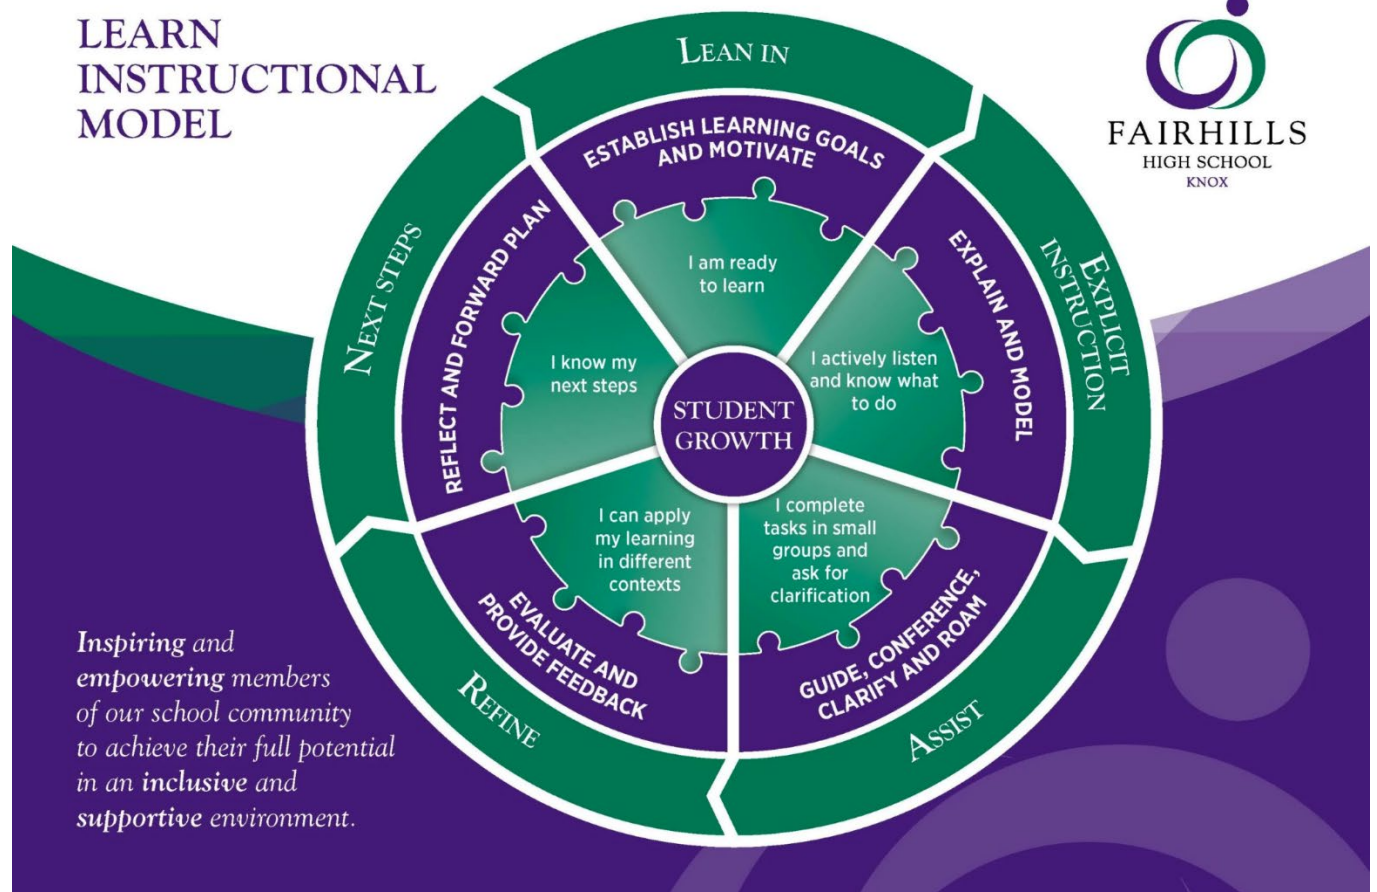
LEARN INSTRUCTIONAL MODEL

FAIRHILLS
HIGH SCHOOL
KNOX

LEAN IN

ESTABLISH LEARNING GOALS AND MOTIVATE

I am ready to learn

EXPLICIT INSTRUCTION

EXPLAIN AND MODEL

I actively listen and know what to do

ASSIST

GUIDE, CONFERENCE, CLARIFY AND ROAM

I complete tasks in small groups and ask for clarification

REFINE

EVALUATE AND PROVIDE FEEDBACK

I can apply my learning in different contexts

NEXT STEPS

REFLECT AND FORWARD PLAN

I know my next steps

STUDENT GROWTH

Inspiring and empowering members of our school community to achieve their full potential in an inclusive and supportive environment.